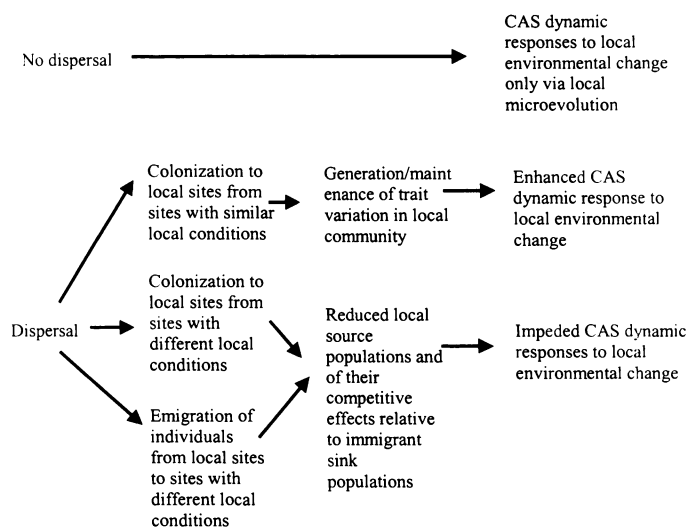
No dispersal

CAS dynamic responses to local environmental change only via local microevolution

Dispersal

Colonization to local sites from sites with similar local conditions

Generation/maint enance of trait variation in local community

Enhanced CAS dynamic response to local environmental change

Colonization to local sites from sites with different local conditions

Emigration of individuals from local sites to sites with different local conditions

Reduced local source populations and of their competitive effects relative to immigrant sink populations

Impeded CAS dynamic responses to local environmental change